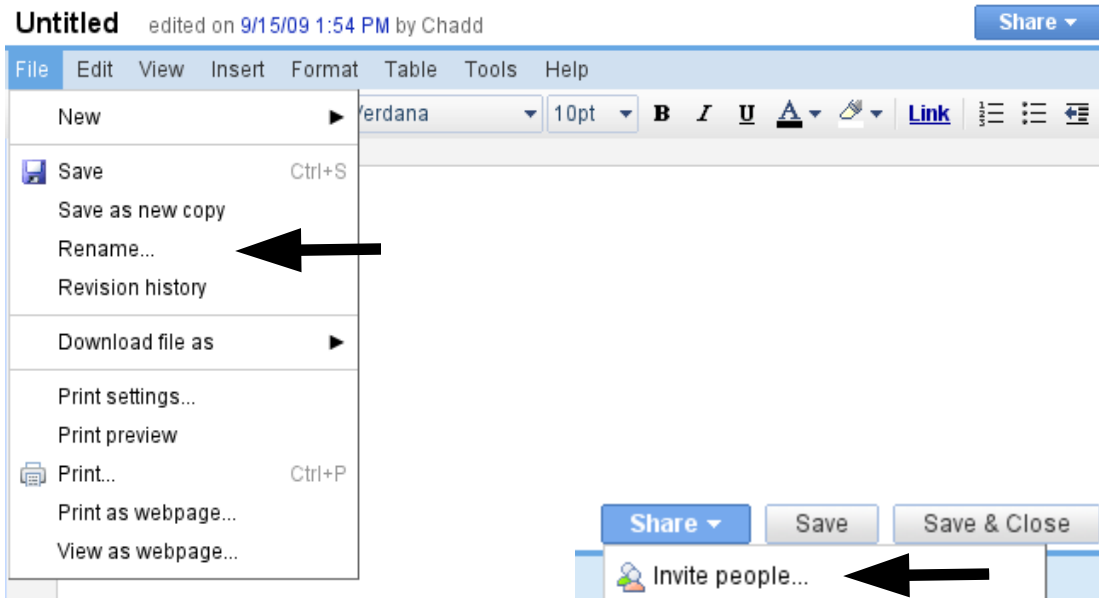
Untitled edited on 9/15/09 1:54 PM by Chadd

Share

File Edit View Insert Format Table Tools Help

New

Save Ctrl+S

Save as new copy

Rename...

Revision history

Download file as

Print settings...

Print preview

Print... Ctrl+P

Print as webpage...

View as webpage...

Verdana 10pt B I U A Link

Share Save Save & Close

Invite people...